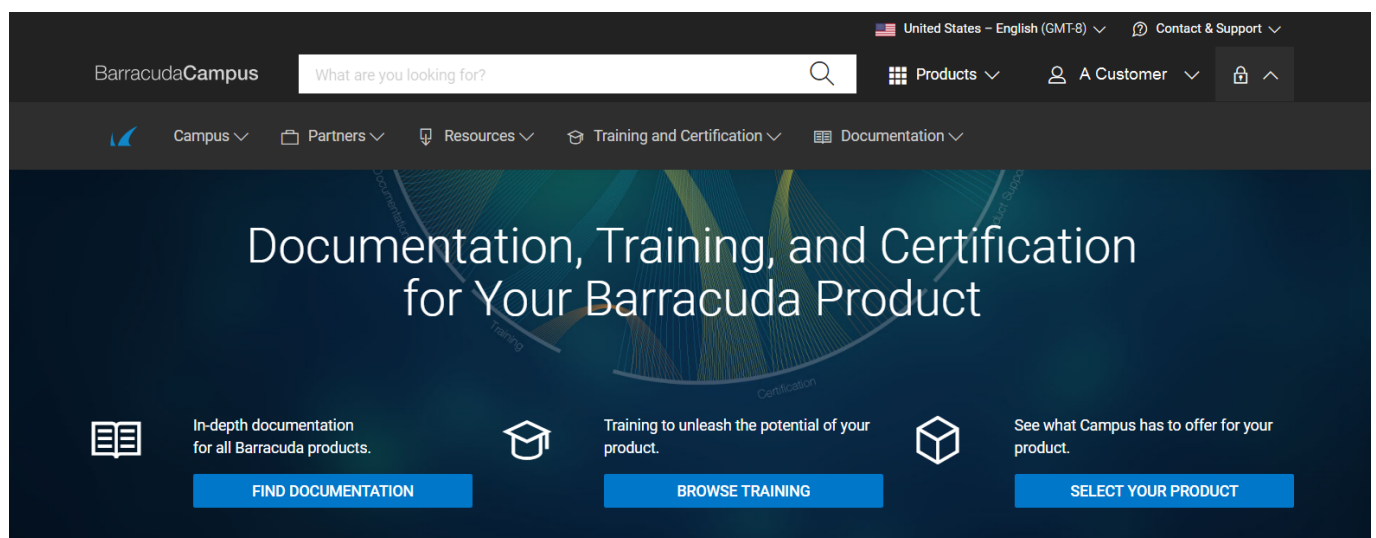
United States – English (GMT-8) Contact & Support

BarracudaCampus What are you looking for? Products A Customer

Campus Partners Resources Training and Certification Documentation

Documentation

Product Support

Training

Certification

Documentation, Training, and Certification for Your Barracuda Product

In-depth documentation for all Barracuda products.

FIND DOCUMENTATION

Training to unleash the potential of your product.

BROWSE TRAINING

See what Campus has to offer for your product.

SELECT YOUR PRODUCT